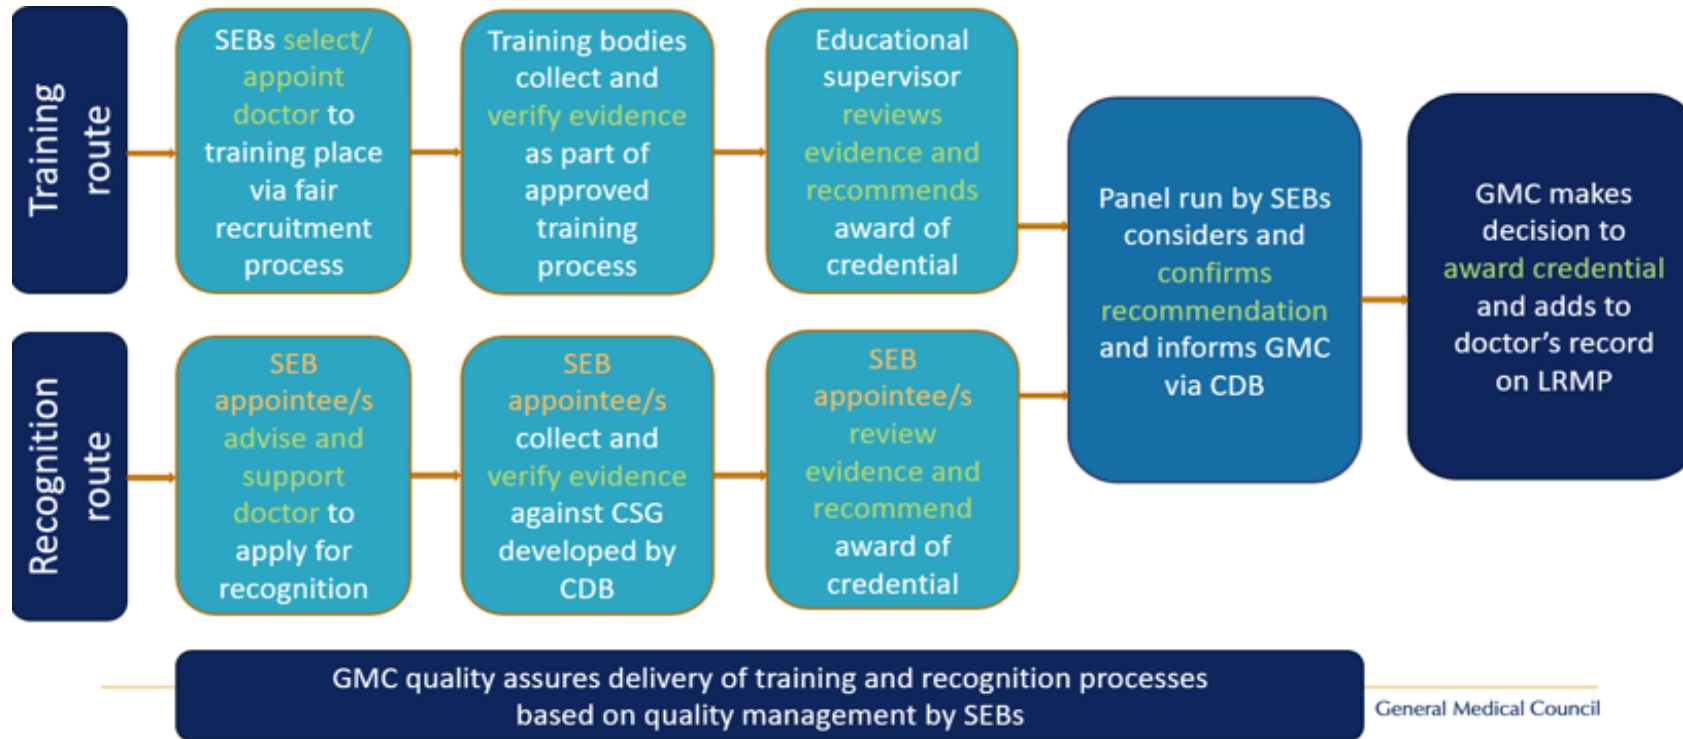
Training route

SEBs select/ appoint doctor to training place via fair recruitment process

Training bodies collect and verify evidence as part of approved training process

Educational supervisor reviews evidence and recommends award of credential

Recognition route

SEB appointee/s advise and support doctor to apply for recognition

SEB appointee/s collect and verify evidence against CSG developed by CDB

SEB appointee/s review evidence and recommend award of credential

Panel run by SEBs considers and confirms recommendation and informs GMC via CDB

GMC makes decision to award credential and adds to doctor's record on LRMP

GMC quality assures delivery of training and recognition processes based on quality management by SEBs

General Medical Council